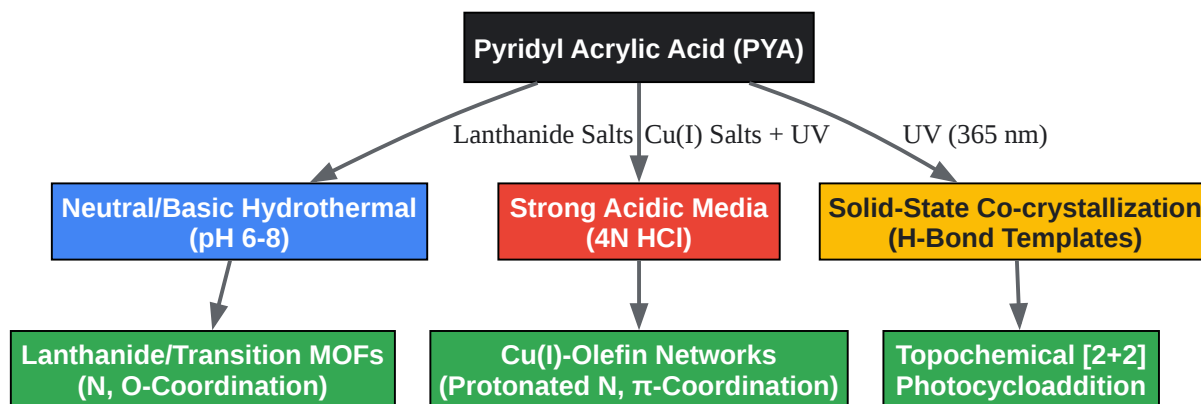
Pyridyl Acrylic Acid (PYA)

Lanthanide Salts

Cu(I) Salts + UV

UV (365 nm)

Neutral/Basic Hydrothermal (pH 6-8)

Strong Acidic Media (4N HCl)

Solid-State Co-crystallization (H-Bond Templates)

Lanthanide/Transition MOFs (N, O-Coordination)

Cu(I)-Olefin Networks (Protonated N, π-Coordination)

Topochemical [2+2] Photocycloaddition